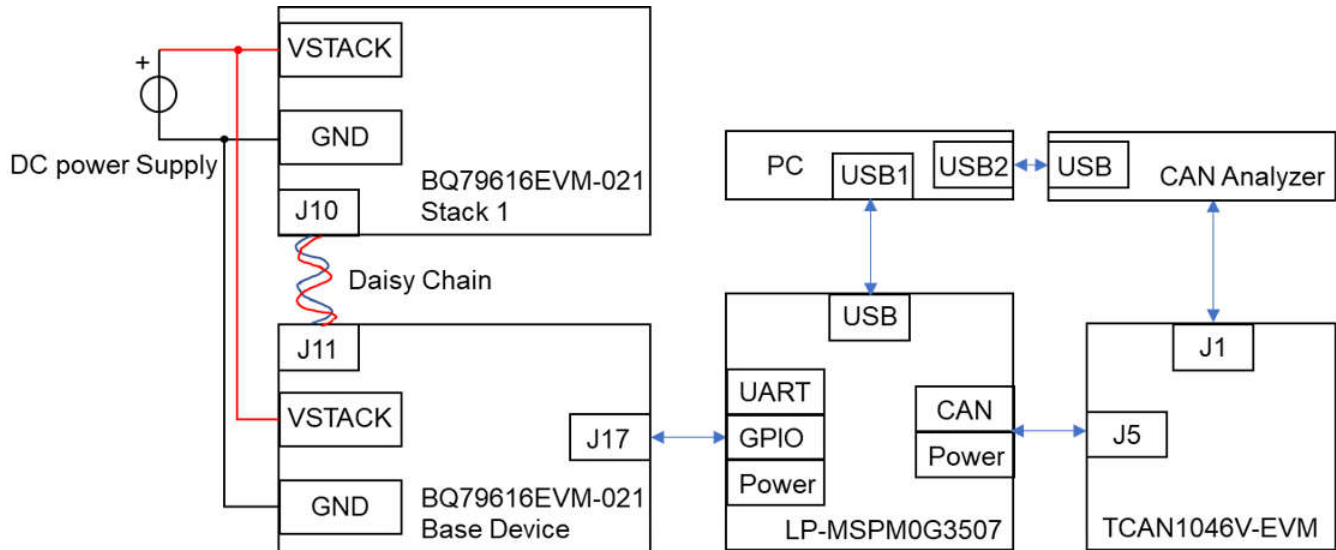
+
DC power Supply

VSTACK
GND
BQ79616EVM-021
Stack 1
J10

Daisy Chain

J11
VSTACK
GND
J17
BQ79616EVM-021
Base Device

PC
USB1
USB2

USB
CAN Analyzer

USB
UART
GPIO
Power
CAN
Power
LP-MSPM0G3507

J1
J5
TCAN1046V-EVM